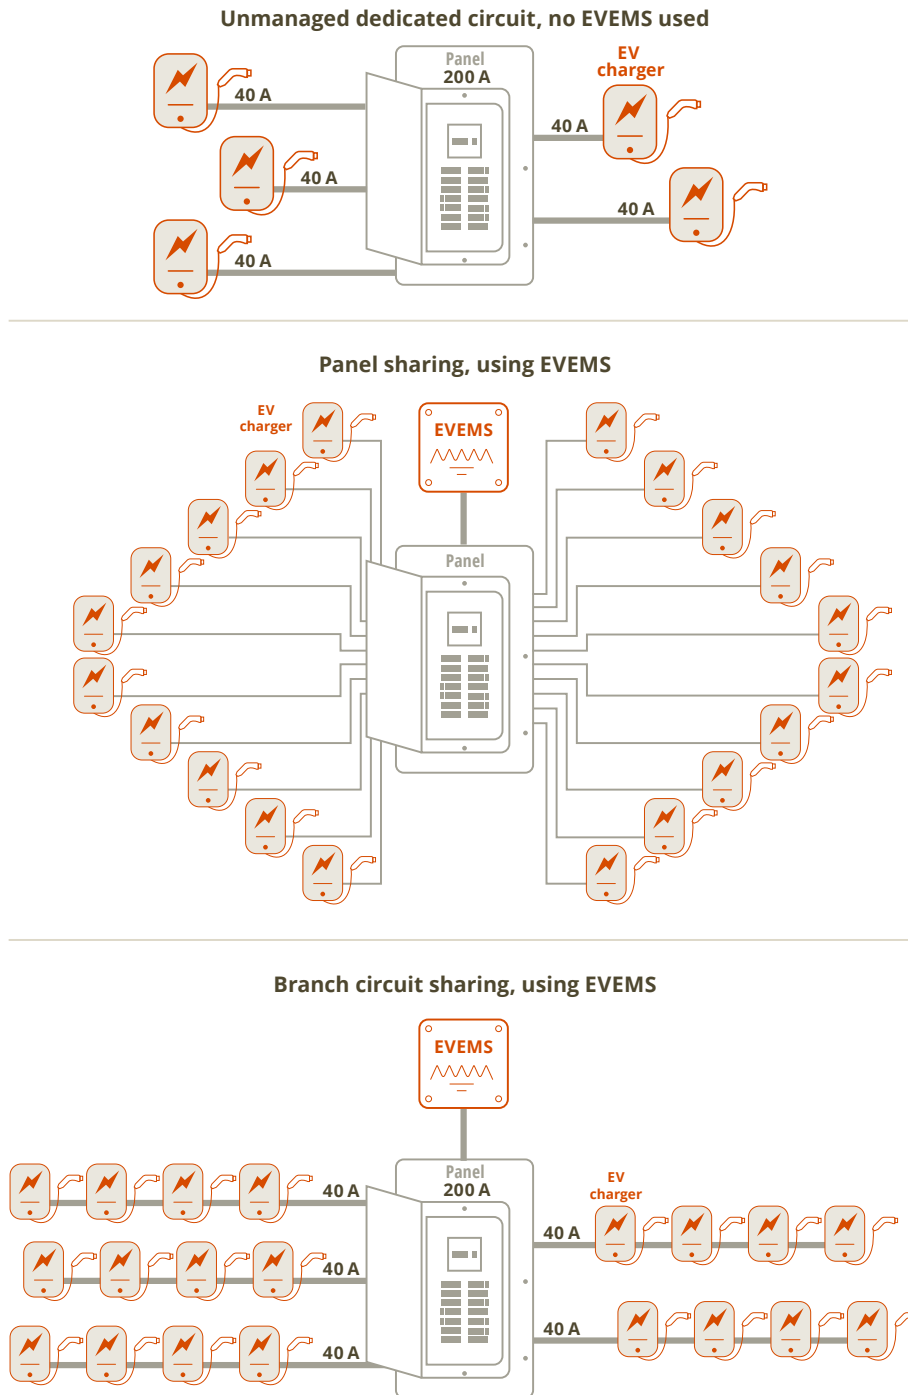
Unmanaged dedicated circuit, no EVEMS used

Panel
200 A

EV charger

40 A
40 A
40 A
40 A
40 A

Panel sharing, using EVEMS

EV charger

EVEMS

Panel

Branch circuit sharing, using EVEMS

EVEMS

Panel
200 A

EV charger

40 A
40 A
40 A
40 A
40 A